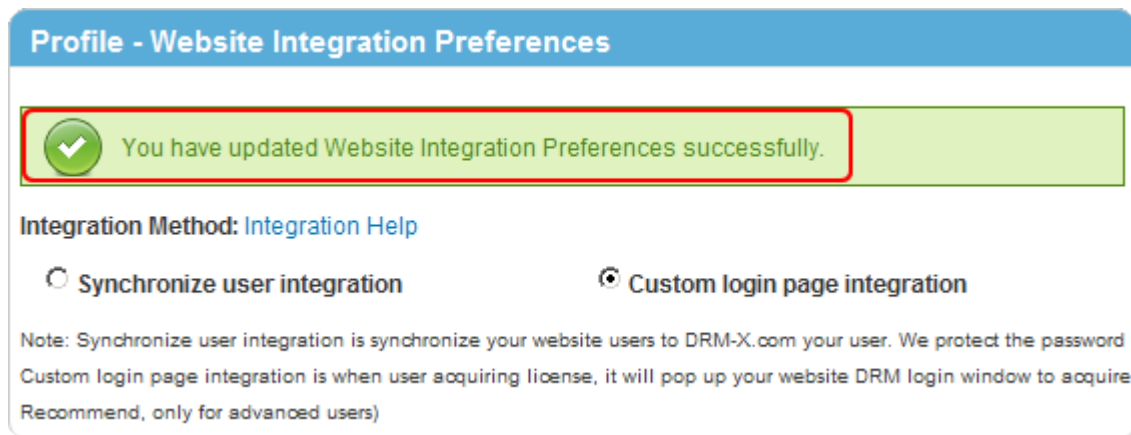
Profile - Website Integration Preferences

You have updated Website Integration Preferences successfully.

Integration Method: Integration Help

Synchronize user integration

Custom login page integration

Note: Synchronize user integration is synchronize your website users to DRM-X.com your user. We protect the password
Custom login page integration is when user acquiring license, it will pop up your website DRM login window to acquire
Recommend, only for advanced users)